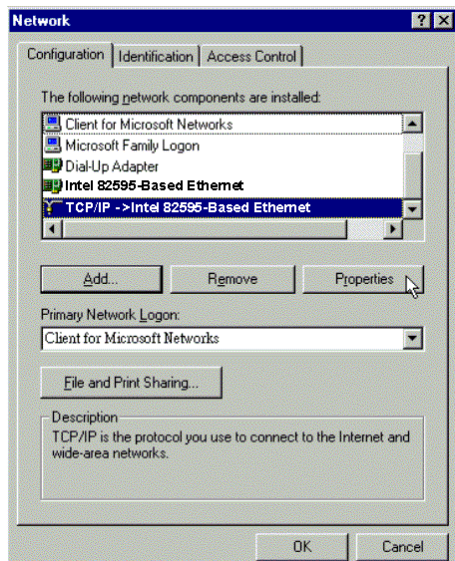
Network

?

X

Configuration

Identification

Access Control

The following network components are installed:

Client for Microsoft Networks

Microsoft Family Logon

Dial-Up Adapter

Intel 82595-Based Ethernet

TCP/IP ->Intel 82595-Based Ethernet

Add...

Remove

Properties

Primary Network Logon:

Client for Microsoft Networks

File and Print Sharing...

Description

TCP/IP is the protocol you use to connect to the Internet and wide-area networks.

OK

Cancel